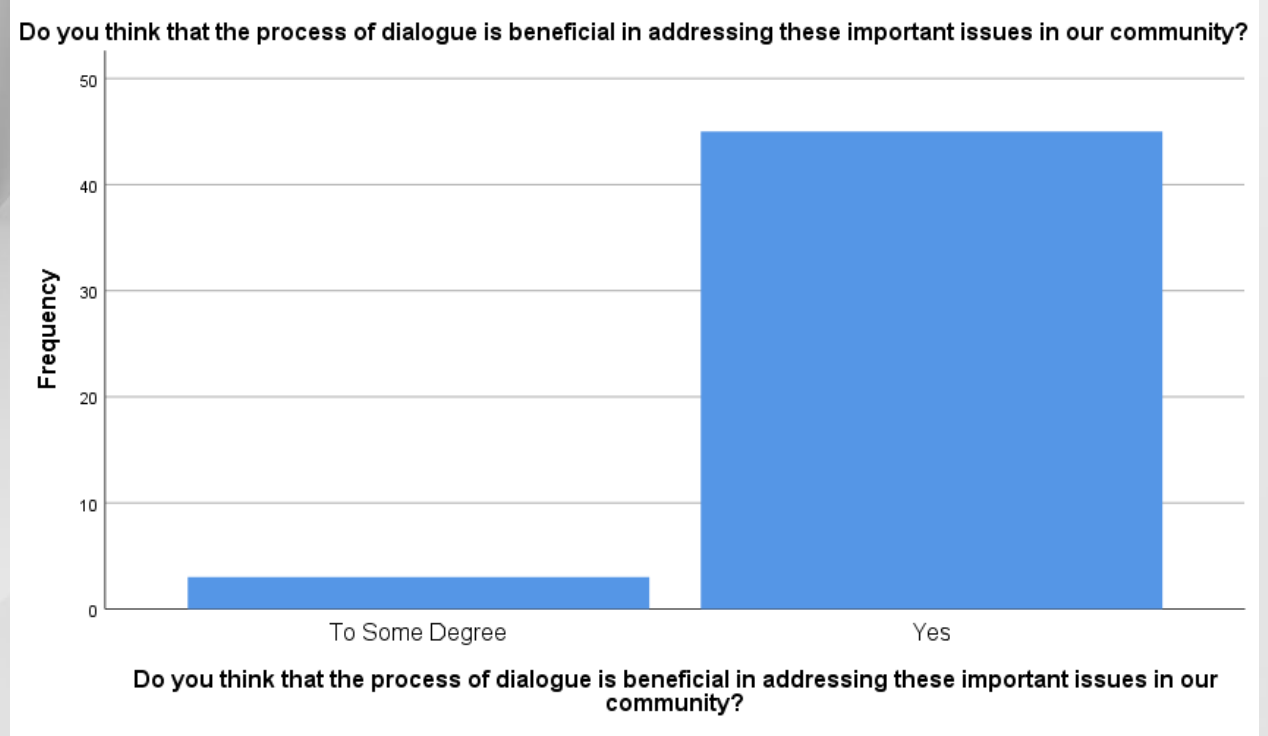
Do you think that the process of dialogue is beneficial in addressing these important issues in our community?

50
40
30
20
10
0

Frequency

To Some Degree
Yes

Do you think that the process of dialogue is beneficial in addressing these important issues in our community?